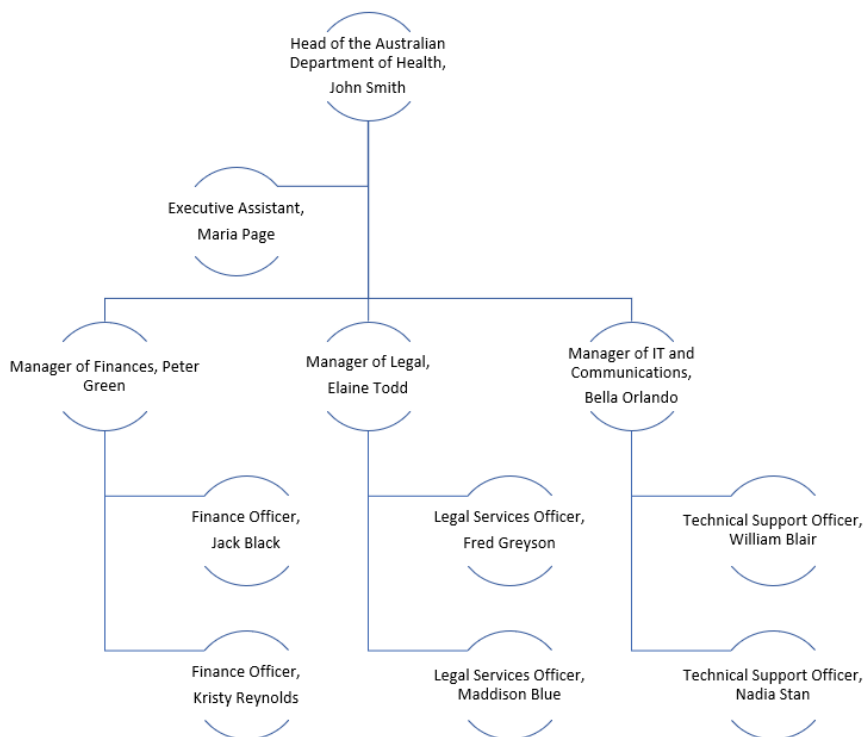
Head of the Australian Department of Health, John Smith

Executive Assistant, Maria Page

Manager of Finances, Peter Green

Manager of Legal, Elaine Todd

Manager of IT and Communications, Bella Orlando

Finance Officer, Jack Black

Legal Services Officer, Fred Greyson

Technical Support Officer, William Blair

Finance Officer, Kristy Reynolds

Legal Services Officer, Maddison Blue

Technical Support Officer, Nadia Stan